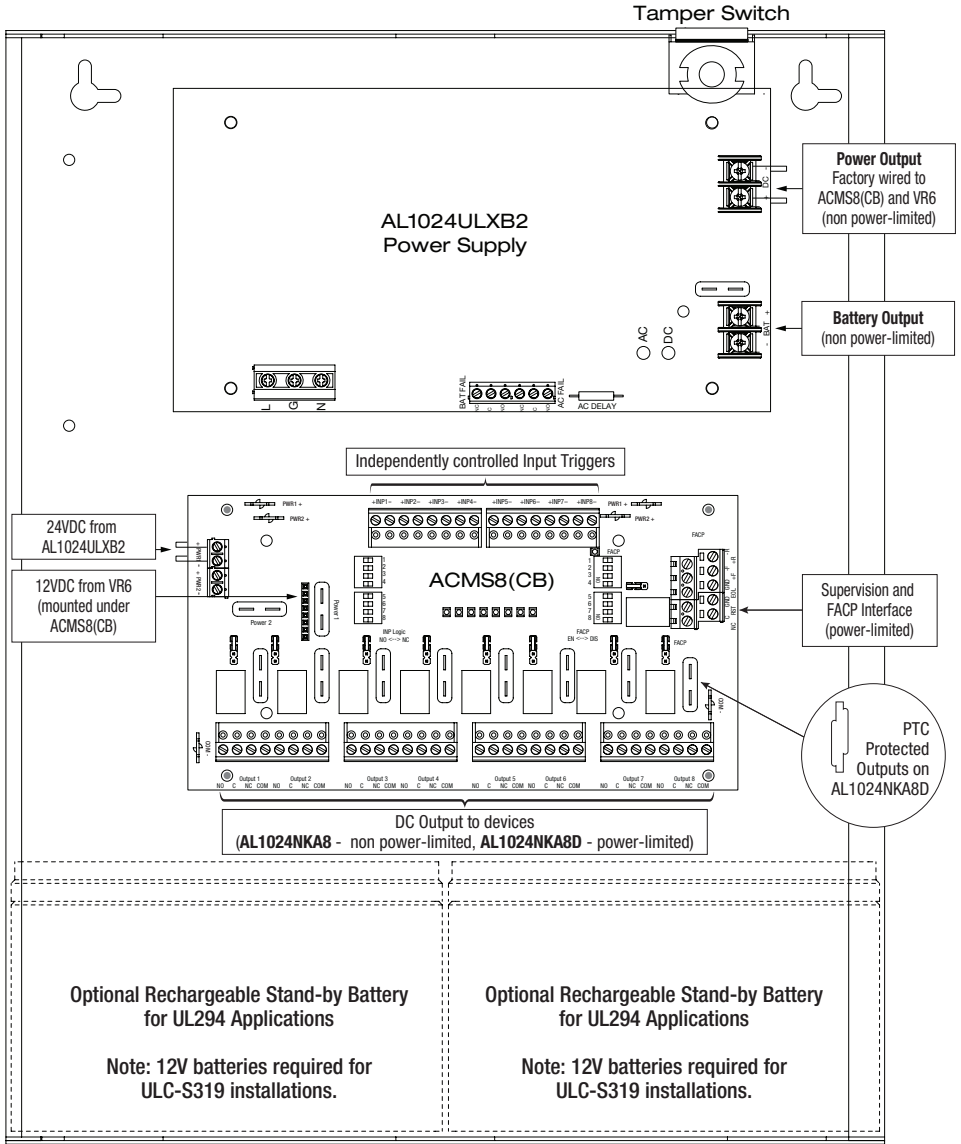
Tamper Switch

AL1024ULXB2
Power Supply

Power Output
Factory wired to ACMS8(CB) and VR6 (non power-limited)

DC

Battery Output
(non power-limited)

BAT

AC

DC

L G N

BAT FAIL

AC FAIL

AC DELAY

Independently controlled Input Triggers

+INP1– +INP2– +INP3– +INP4– +INP5– +INP6– +INP7– +INP8–

PWR1 +
PWR2 +

PWR1 +
PWR2 +

24VDC from AL1024ULXB2

12VDC from VR6 (mounted under ACMS8(CB)

PWR1
PWR2

Power 2

Power 1

ACMS8(CB)

INP Logic
NO <--> NC

FACP
EN <--> DIS

FACP

FACP

Supervision and FACP Interface (power-limited)

NC RST

PTC Protected Outputs on AL1024NKA8D

Output 1 Output 2 Output 3 Output 4 Output 5 Output 6 Output 7 Output 8
NO C NC COM NO C NC COM NO C NC COM NO C NC COM NO C NC COM NO C NC COM NO C NC COM NO C NC COM

DC Output to devices
(AL1024NKA8 - non power-limited, AL1024NKA8D - power-limited)

Optional Rechargeable Stand-by Battery for UL294 Applications

Note: 12V batteries required for ULC-S319 installations.

Optional Rechargeable Stand-by Battery for UL294 Applications

Note: 12V batteries required for ULC-S319 installations.